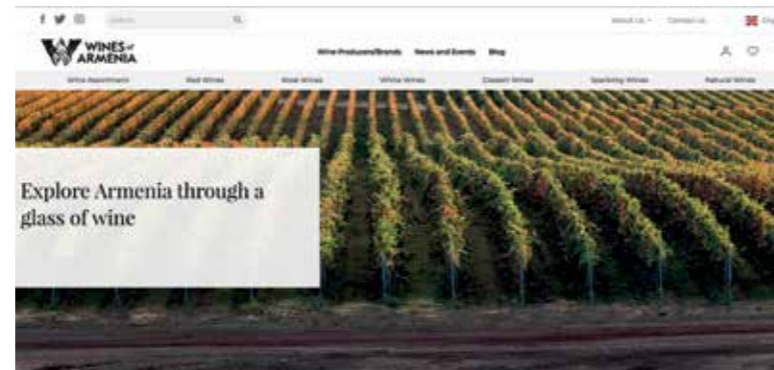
Search

About Us Contact Us Eng

WINES of ARMENIA

Wine Producers/Brands News and Events Blog

Wine Assortment Red Wines Rosé Wines White Wines Dessert Wines Sparkling Wines Natural Wines

Explore Armenia through a glass of wine